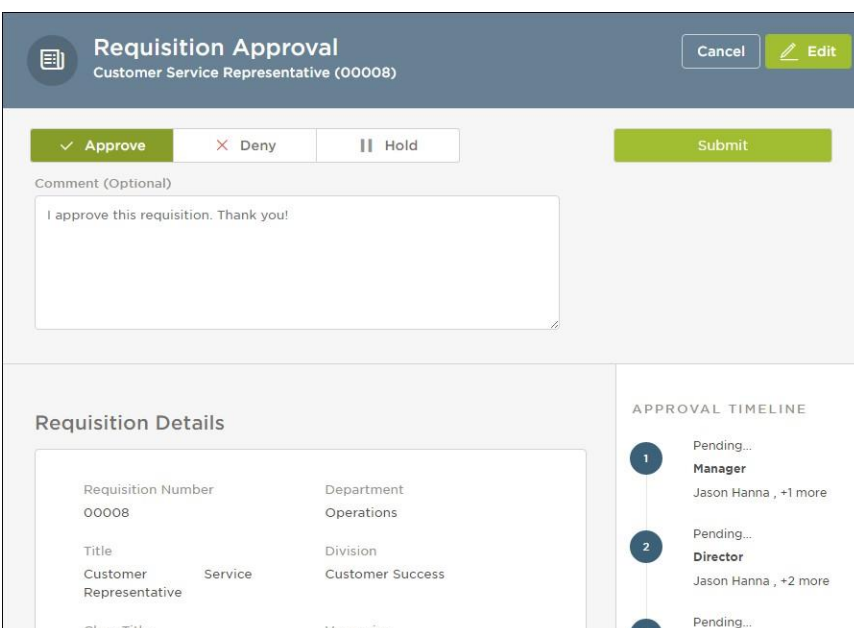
Requisition Approval
Customer Service Representative (00008)

Cancel
Edit

Approve
Deny
Hold

Submit

Comment (Optional)

I approve this requisition. Thank you!

Requisition Details

Requisition Number
00008

Department
Operations

Title
Customer Service Representative

Division
Customer Success

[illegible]

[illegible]

APPROVAL TIMELINE

1
Pending...
Manager
Jason Hanna , +1 more

2
Pending...
Director
Jason Hanna , +2 more

Pending...